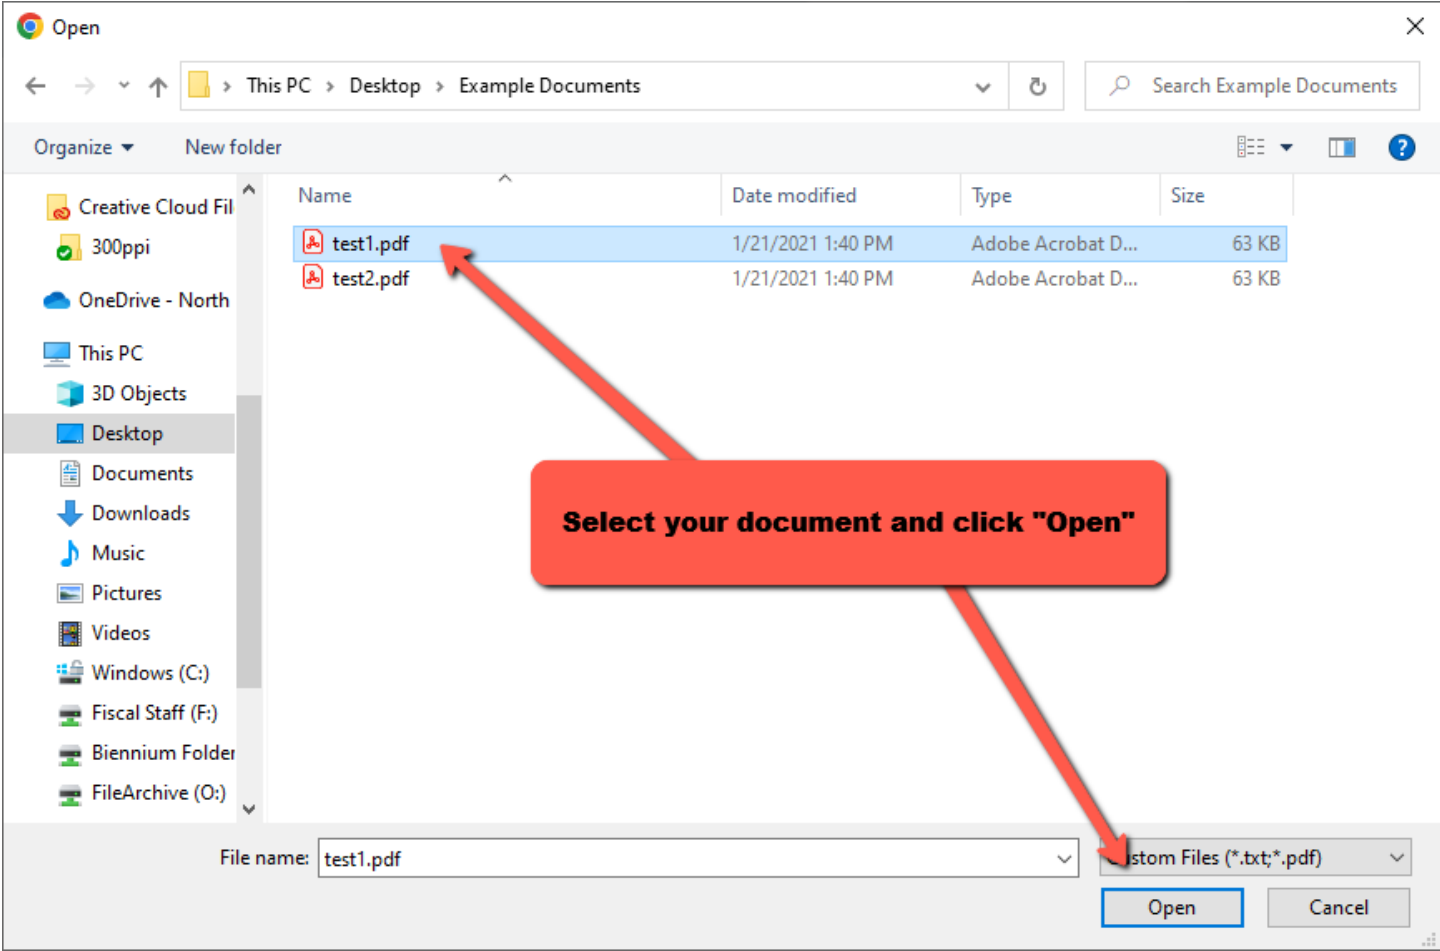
Open

This PC › Desktop › Example Documents

Search Example Documents

Organize ▾ New folder

Creative Cloud Fil
300ppi
OneDrive - North
This PC
3D Objects
Desktop
Documents
Downloads
Music
Pictures
Videos
Windows (C:)
Fiscal Staff (F:)
Biennium Folder
FileArchive (O:)

| Name | Date modified | Type | Size |
|---|---|---|---|
| test1.pdf | 1/21/2021 1:40 PM | Adobe Acrobat D... | 63 KB |
| test2.pdf | 1/21/2021 1:40 PM | Adobe Acrobat D... | 63 KB |

Select your document and click "Open"

File name: test1.pdf

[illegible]stom Files (*.txt;*.pdf)

Open Cancel